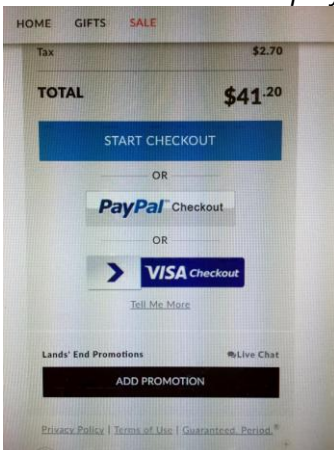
HOME GIFTS SALE

Tax $2.70

TOTAL $41.20

START CHECKOUT

OR

PayPal Checkout

OR

VISA Checkout

Tell Me More

Lands' End Promotions Live Chat

ADD PROMOTION

Privacy Policy | Terms of Use | Guaranteed. Period.®